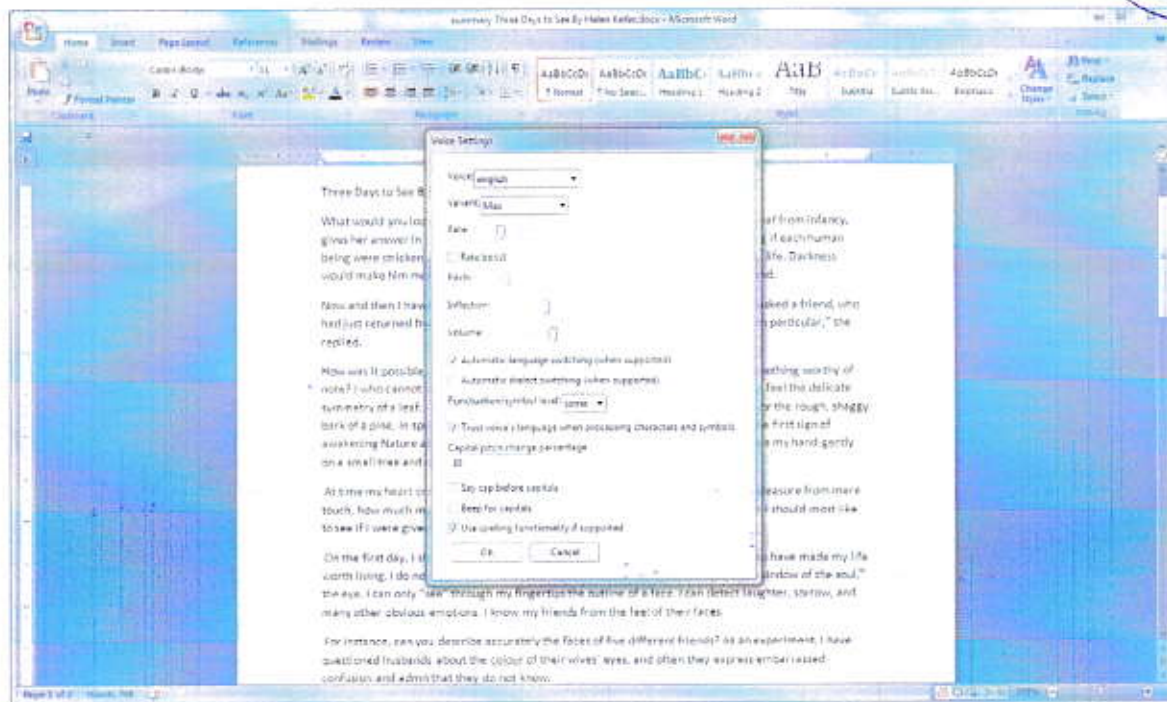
summary Three Days to See By Helen Keller.docx - Microsoft Word

Home Insert Page Layout References Mailings Review View

Paste Format Painter Clipboard Font Paragraph Styles Editing

Calibri (Body) 11

AaBbCcDc ¶ Normal AaBbCcDc ¶ No Spaci... AaBbC Heading 1 AaBbC Heading 2 AaB Title Subtitle Subtle Em... AaBbCcDc Emphasis Change Styles Find Replace Select

Voice Settings

Voice: english

Variant: Max

Rate

Rate boost

Pitch

Inflection

Volume

Automatic language switching (when supported)

Automatic dialect switching (when supported)

Punctuation/symbol level: some

Trust voice's language when processing characters and symbols

Capital pitch change percentage

30

Say cap before capitals

Beep for capitals

Use spelling functionality if supported

OK Cancel

Three Days to See B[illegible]

What would you lo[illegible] af from infancy, gives her answer in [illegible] if each human being were stricken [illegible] life. Darkness would make him m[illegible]

Now and then I hav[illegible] asked a friend, who had just returned fr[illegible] n particular," she replied.

How was it possible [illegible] nothing worthy of note? I who cannot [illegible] feel the delicate symmetry of a leaf. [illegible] r the rough, shaggy bark of a pine. In sp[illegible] e first sign of awakening Nature a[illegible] e my hand gently on a small tree and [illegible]

At time my heart c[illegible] leasure from mere touch, how much m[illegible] I should most like to see if I were give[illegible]

On the first day, I s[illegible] have made my life worth living. I do no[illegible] ndow of the soul," the eye. I can only "see" through my fingertips the outline of a face. I can detect laughter, sorrow, and many other obvious emotions. I know my friends from the feel of their faces.

For instance, can you describe accurately the faces of five different friends? as an experiment, I have questioned husbands about the colour of their wives' eyes, and often they express embarrassed confusion and admit that they do not know.

Page 1 of 2 Words: 768